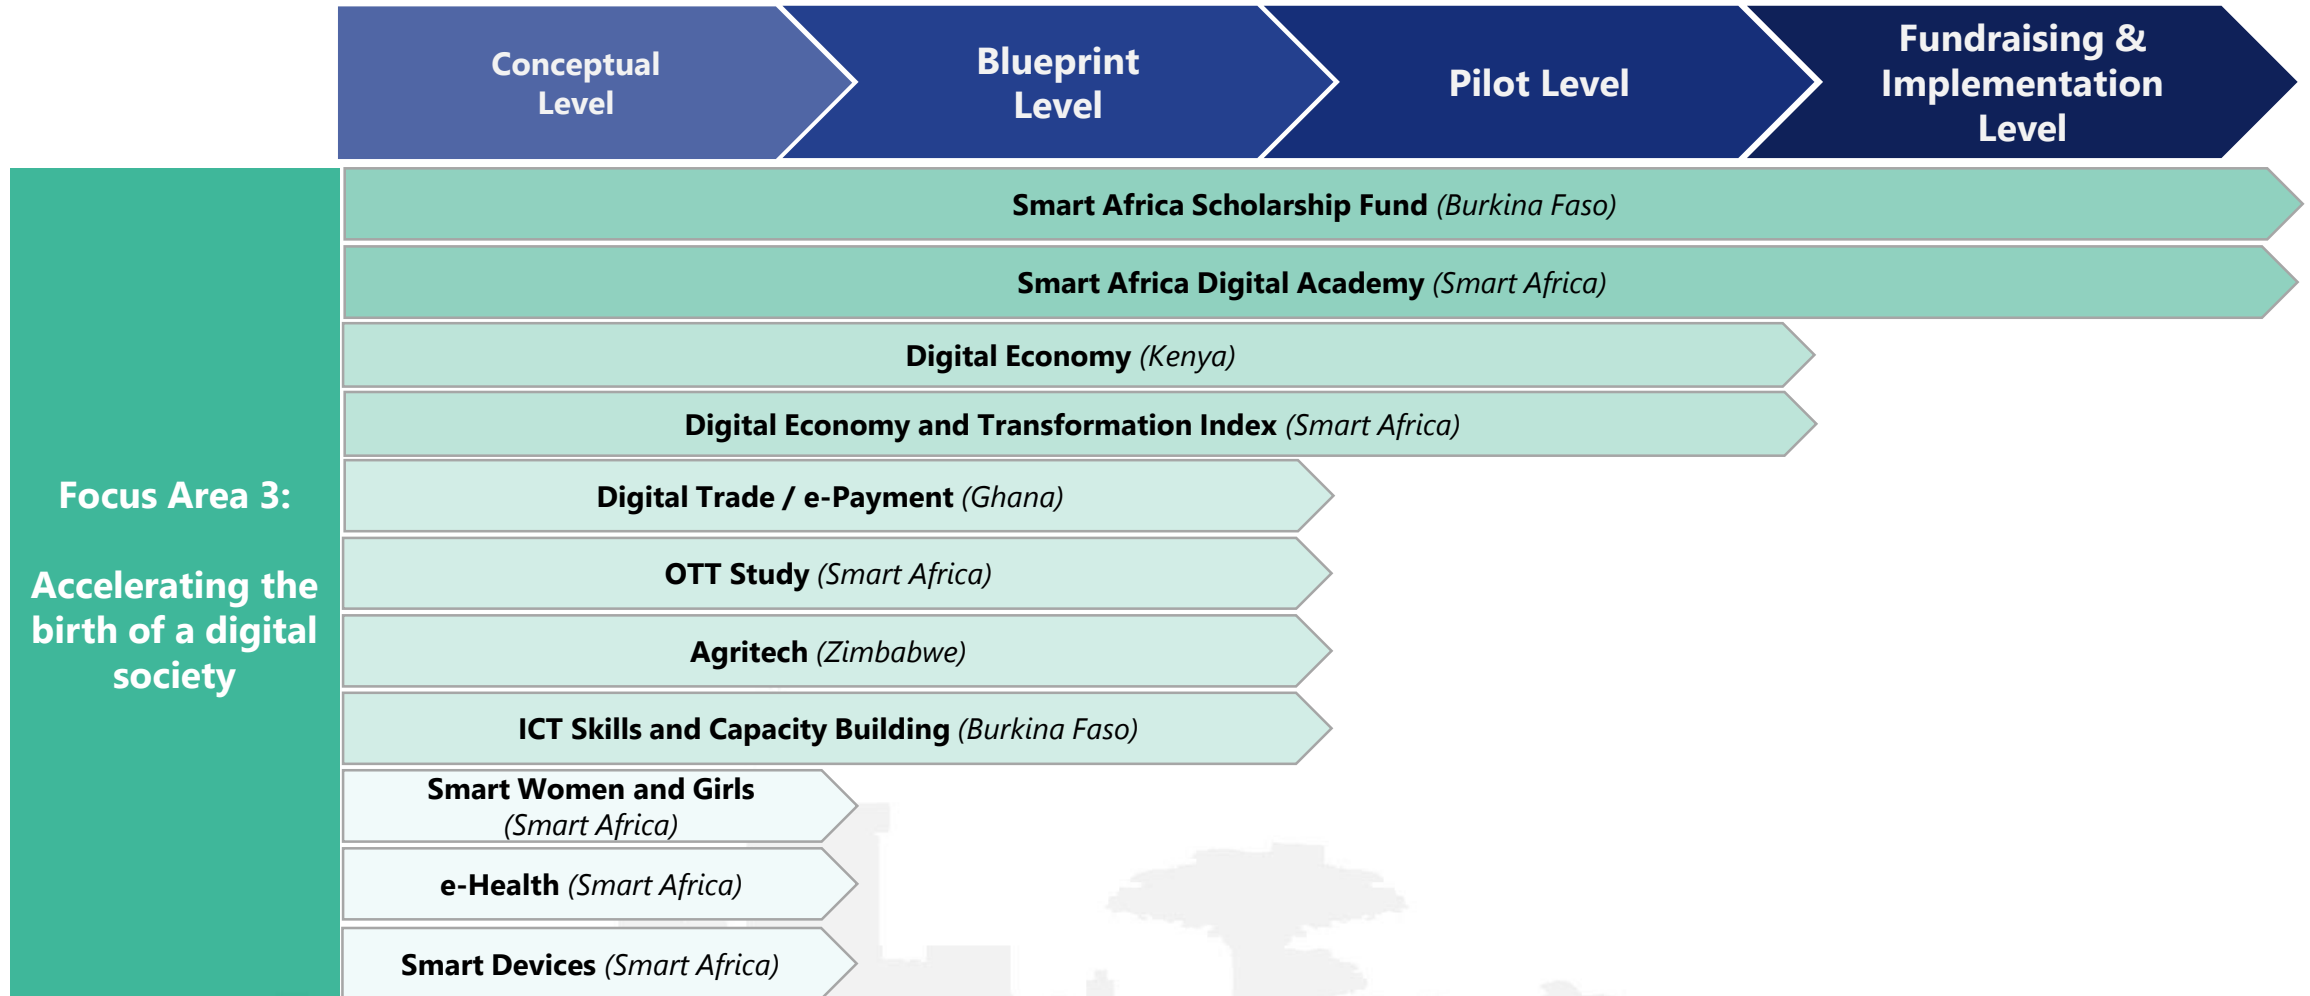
Conceptual Level

Blueprint Level

Pilot Level

Fundraising & Implementation Level

Focus Area 3:

Accelerating the birth of a digital society

Smart Africa Scholarship Fund (Burkina Faso)

Smart Africa Digital Academy (Smart Africa)

Digital Economy (Kenya)

Digital Economy and Transformation Index (Smart Africa)

Digital Trade / e-Payment (Ghana)

OTT Study (Smart Africa)

Agritech (Zimbabwe)

ICT Skills and Capacity Building (Burkina Faso)

Smart Women and Girls (Smart Africa)

e-Health (Smart Africa)

Smart Devices (Smart Africa)